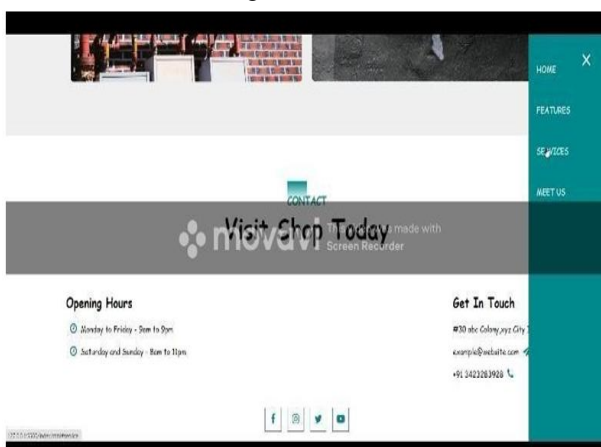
HOME
FEATURES
SERVICES
MEET US
X

CONTACT

Visit Shop Today

movavi This video was made with Screen Recorder

Opening Hours

Monday to Friday - 9am to 9pm

Saturday and Sunday - 8am to 11pm

Get In Touch

#30 abc Colony,xyz City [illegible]

example@website.com

+91 3423283928

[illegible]